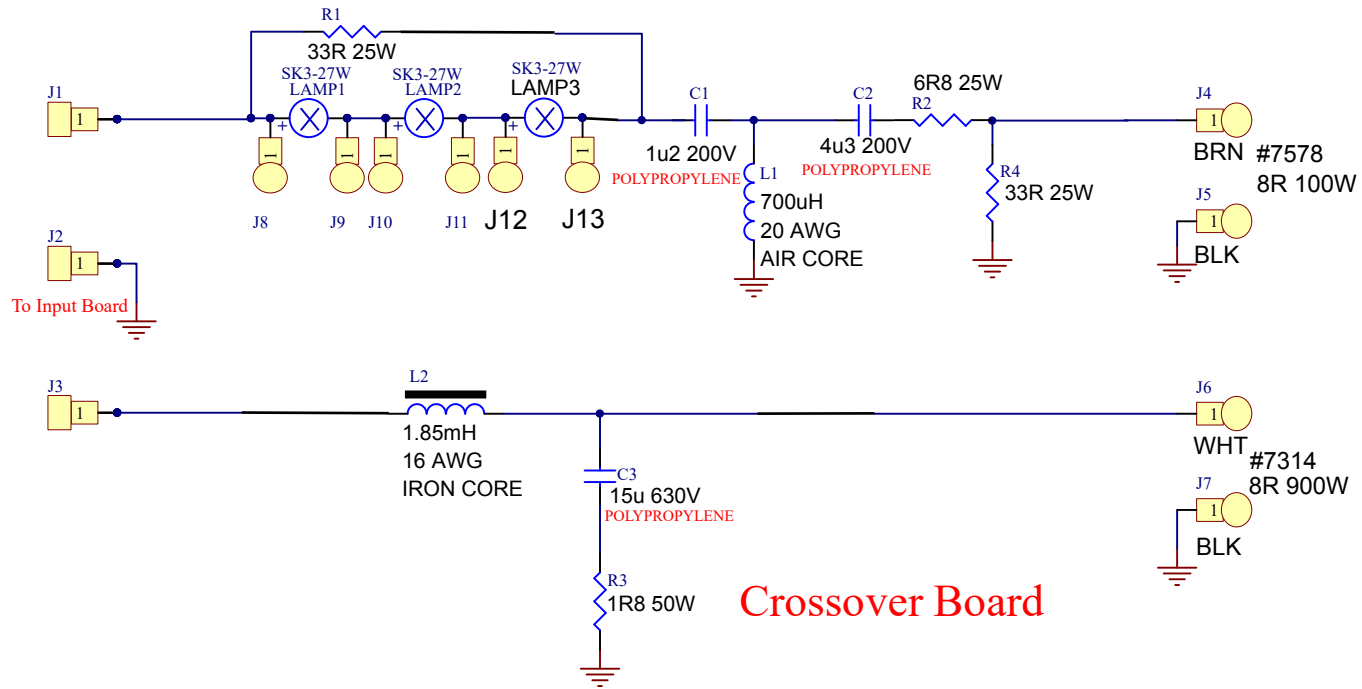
R1
33R 25W
SK3-27W LAMP1
SK3-27W LAMP2
SK3-27W LAMP3
J1
1
+
1
1
1
+
1
1
+
1
1
J8
J9
J10
J11
J12
J13
C1
1u2 200V
POLYPROPYLENE
L1
700uH
20 AWG
AIR CORE
C2
4u3 200V
POLYPROPYLENE
6R8 25W
R2
R4
33R 25W
J4
1
BRN
#7578
8R 100W
J5
1
BLK
J2
1
To Input Board
J3
1
L2
1.85mH
16 AWG
IRON CORE
C3
15u 630V
POLYPROPYLENE
R3
1R8 50W
J6
1
WHT
#7314
8R 900W
J7
1
BLK
Crossover Board